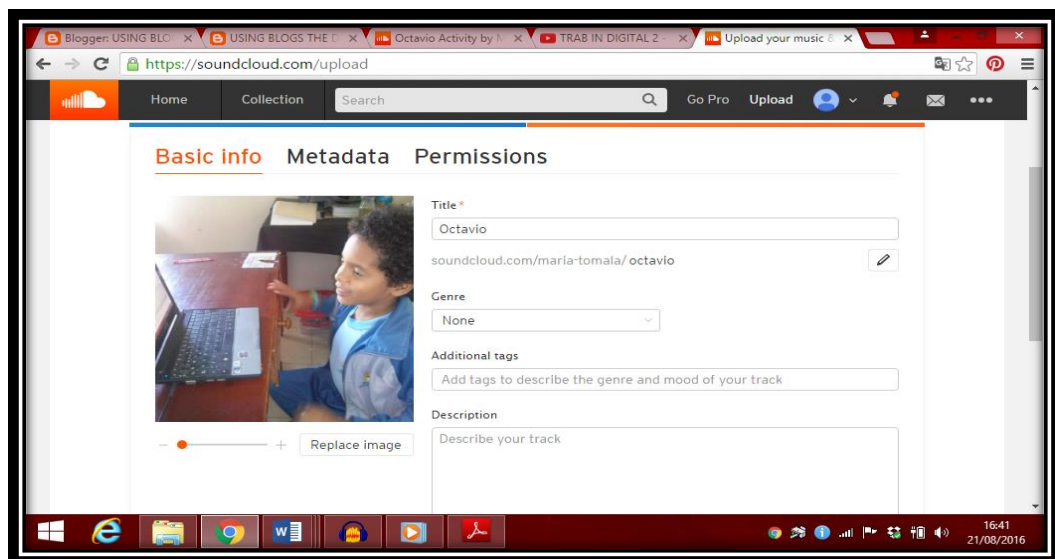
Blogger: USING BLO ×
USING BLOGS THE D ×
Octavio Activity by M ×
TRAB IN DIGITAL 2 - ×
Upload your music & ×

https://soundcloud.com/upload

Home
Collection
Search
Go Pro
Upload

Basic info Metadata Permissions

Title *
Octavio
soundcloud.com/maria-tomala/ octavio

Genre
None

Additional tags
Add tags to describe the genre and mood of your track

Description
Describe your track

Replace image

16:41
21/08/2016